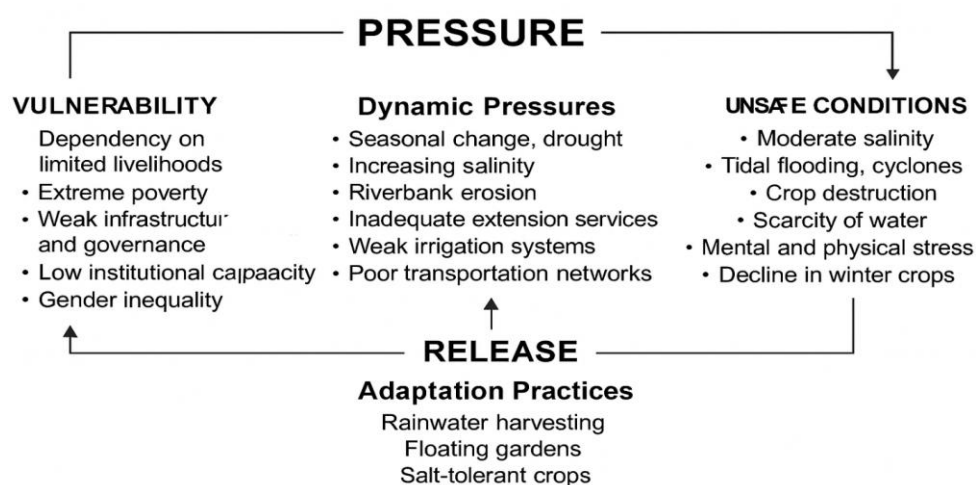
PRESSURE

VULNERABILITY
Dependency on limited livelihoods
• Extreme poverty
• Weak infrastructur and governance
• Low institutional cajpaacity
• Gender inequality

Dynamic Pressures
• Seasonal change, drought
• Increasing salinity
• Riverbank erosion
• Inadequate extension services
• Weak irrigation systems
• Poor transportation networks

UNSAFE CONDITIONS
• Moderate salinity
• Tidal flooding, cyclones
• Crop destruction
• Scarcity of water
• Mental and physical stress
• Decline in winter crops

RELEASE

Adaptation Practices
Rainwater harvesting
Floating gardens
Salt-tolerant crops